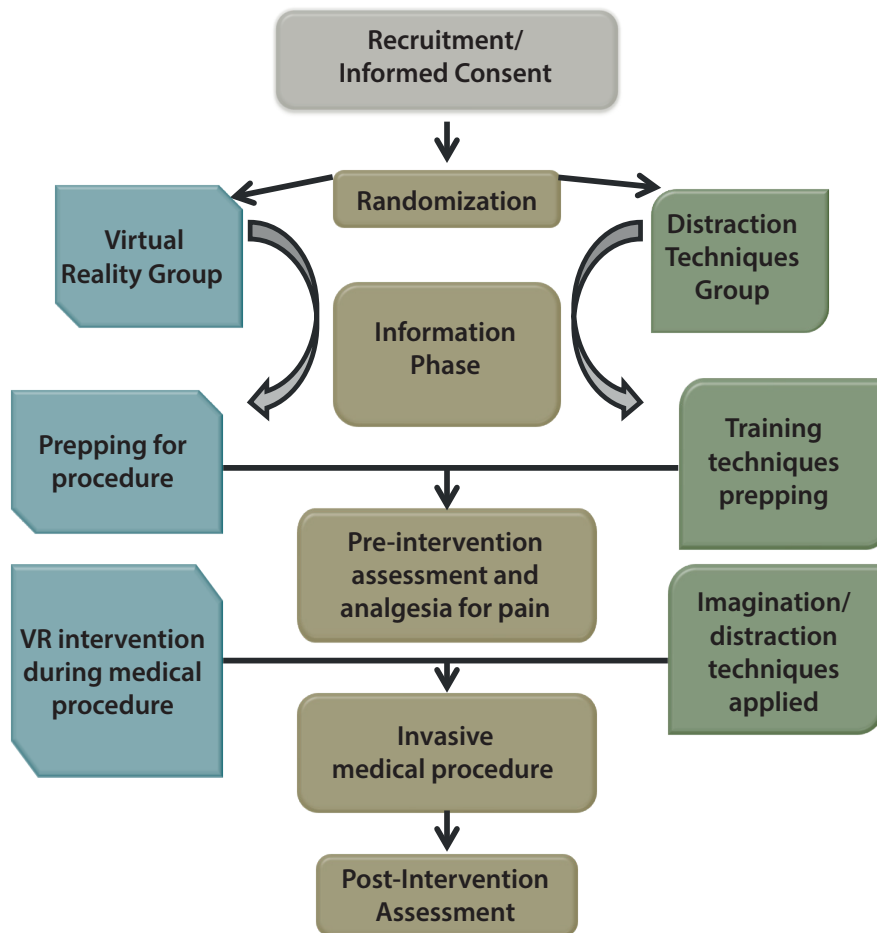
Recruitment/
Informed Consent

Randomization

Virtual Reality Group

Distraction Techniques Group

Information Phase

Prepping for procedure

Training techniques prepping

Pre-intervention assessment and analgesia for pain

VR intervention during medical procedure

Imagination/ distraction techniques applied

Invasive medical procedure

Post-Intervention Assessment